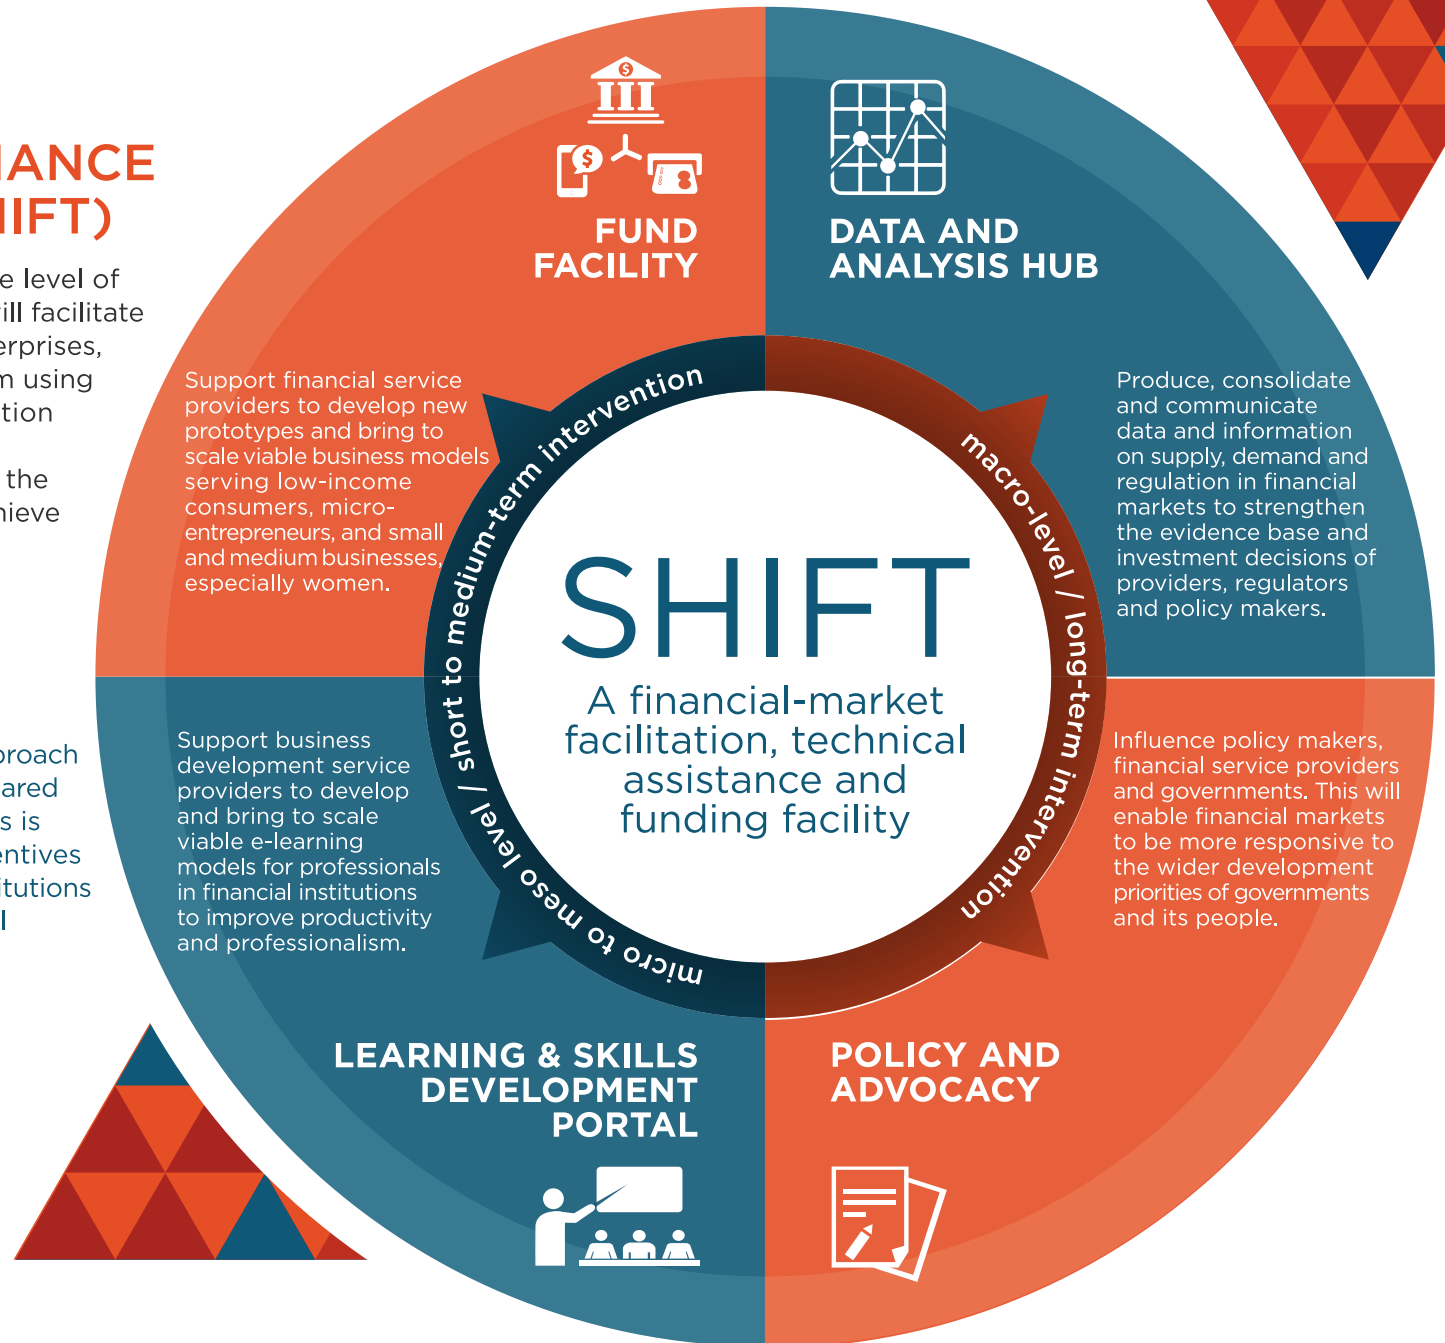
IANCE
IIFT)

e level of
ill facilitate
erprises,
m using
tion

the
hieve

proach
ared
s is
entives
itutions
l

FUND FACILITY

Support financial service providers to develop new prototypes and bring to scale viable business models serving low-income consumers, micro-entrepreneurs, and small and medium businesses, especially women.

DATA AND ANALYSIS HUB

Produce, consolidate and communicate data and information on supply, demand and regulation in financial markets to strengthen the evidence base and investment decisions of providers, regulators and policy makers.

short to medium-term intervention

macro-level / long-term intervention

micro to meso level /

SHIFT

A financial-market facilitation, technical assistance and funding facility

Support business development service providers to develop and bring to scale viable e-learning models for professionals in financial institutions to improve productivity and professionalism.

Influence policy makers, financial service providers and governments. This will enable financial markets to be more responsive to the wider development priorities of governments and its people.

LEARNING & SKILLS DEVELOPMENT PORTAL

POLICY AND ADVOCACY